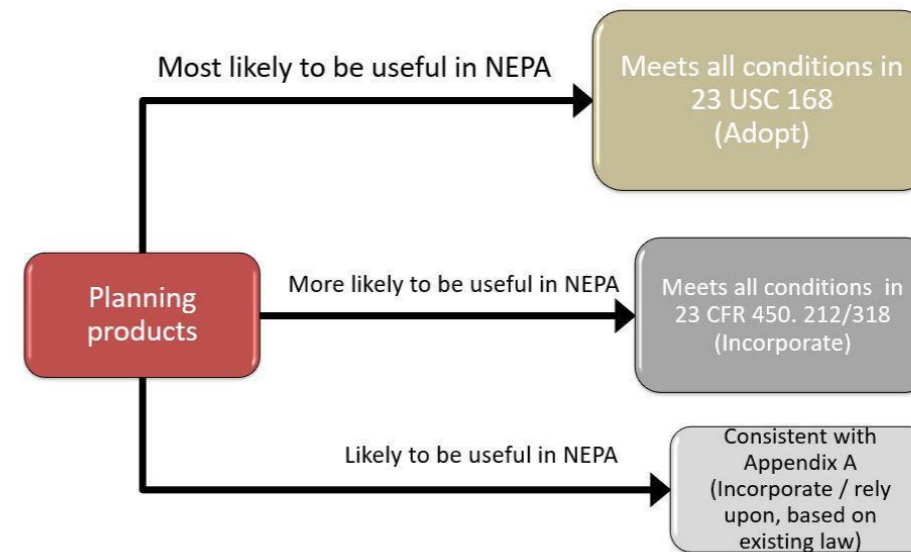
Planning products

Most likely to be useful in NEPA

Meets all conditions in 23 USC 168 (Adopt)

More likely to be useful in NEPA

Meets all conditions in 23 CFR 450. 212/318 (Incorporate)

Likely to be useful in NEPA

Consistent with Appendix A (Incorporate / rely upon, based on existing law)